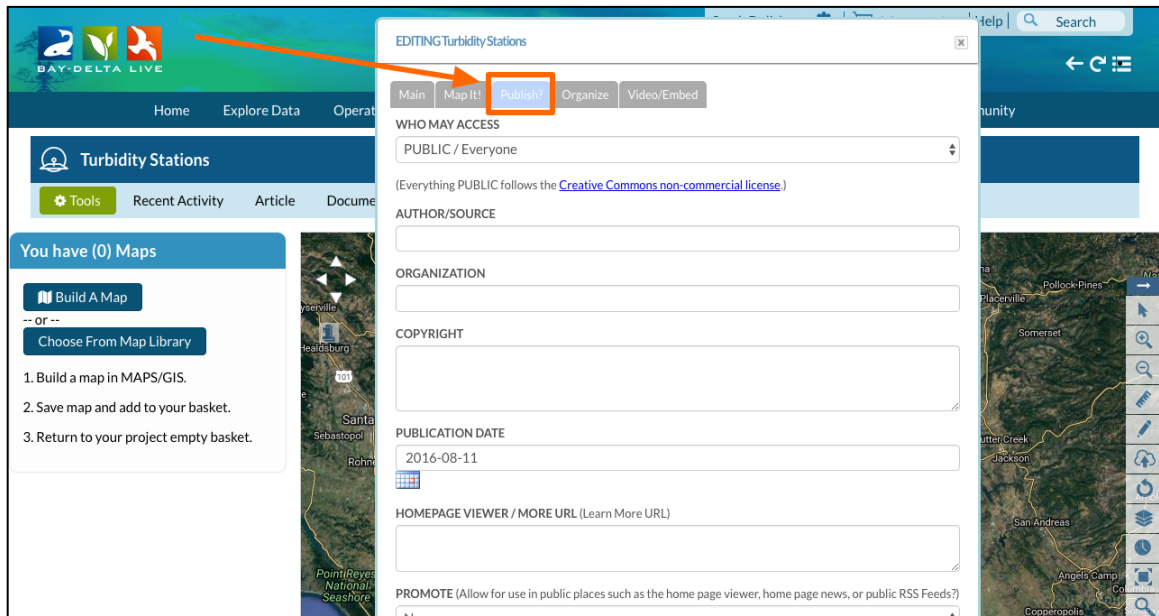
BAY-DELTA LIVE

Help | Search

Home Explore Data Operat

unity

Turbidity Stations

Tools Recent Activity Article Docume

You have (0) Maps

Build A Map
-- or --
Choose From Map Library

1. Build a map in MAPS/GIS.

2. Save map and add to your basket.

3. Return to your project empty basket.

EDITING Turbidity Stations

Main Map It! Publish? Organize Video/Embed

WHO MAY ACCESS

PUBLIC / Everyone

(Everything PUBLIC follows the Creative Commons non-commercial license.)

AUTHOR/SOURCE

ORGANIZATION

COPYRIGHT

PUBLICATION DATE

2016-08-11

HOMEPAGE VIEWER / MORE URL (Learn More URL)

PROMOTE (Allow for use in public places such as the home page viewer, home page news, or public RSS Feeds?)

yserville
Healdsburg
101
Santa
Sebastopol
Rohn
Point Reyes National Seashore

Pollock Pines
Placerville
Somerset
utter Creek
Jackson
San Andreas
Angels Camp
Columbia
Copperopolis